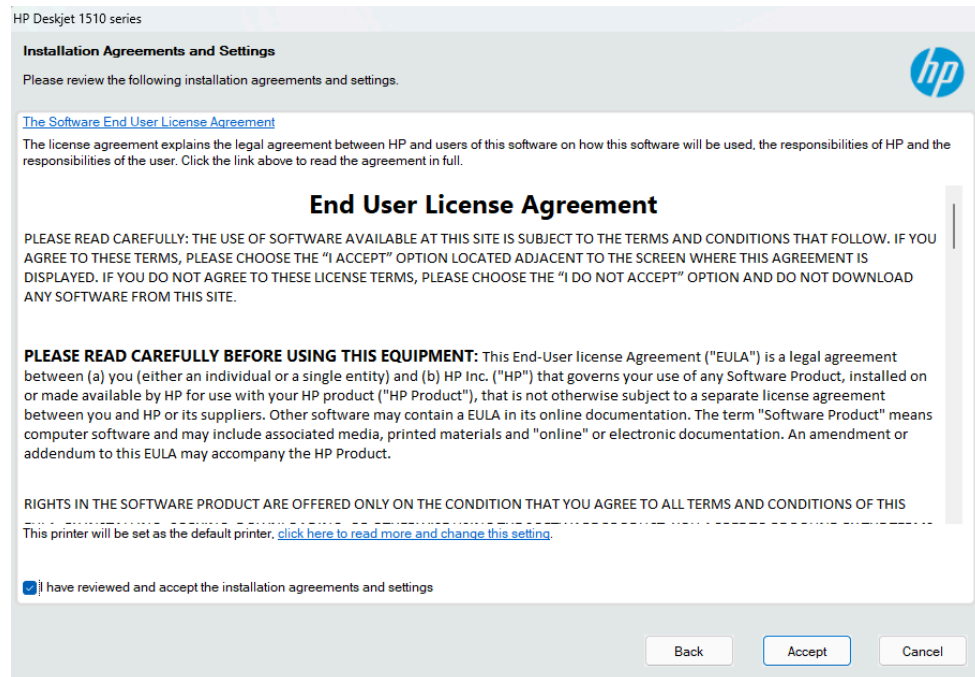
HP Deskjet 1510 series

Installation Agreements and Settings

Please review the following installation agreements and settings.

hp

The Software End User License Agreement

The license agreement explains the legal agreement between HP and users of this software on how this software will be used, the responsibilities of HP and the responsibilities of the user. Click the link above to read the agreement in full.

End User License Agreement

PLEASE READ CAREFULLY: THE USE OF SOFTWARE AVAILABLE AT THIS SITE IS SUBJECT TO THE TERMS AND CONDITIONS THAT FOLLOW. IF YOU AGREE TO THESE TERMS, PLEASE CHOOSE THE "I ACCEPT" OPTION LOCATED ADJACENT TO THE SCREEN WHERE THIS AGREEMENT IS DISPLAYED. IF YOU DO NOT AGREE TO THESE LICENSE TERMS, PLEASE CHOOSE THE "I DO NOT ACCEPT" OPTION AND DO NOT DOWNLOAD ANY SOFTWARE FROM THIS SITE.

PLEASE READ CAREFULLY BEFORE USING THIS EQUIPMENT: This End-User license Agreement ("EULA") is a legal agreement between (a) you (either an individual or a single entity) and (b) HP Inc. ("HP") that governs your use of any Software Product, installed on or made available by HP for use with your HP product ("HP Product"), that is not otherwise subject to a separate license agreement between you and HP or its suppliers. Other software may contain a EULA in its online documentation. The term "Software Product" means computer software and may include associated media, printed materials and "online" or electronic documentation. An amendment or addendum to this EULA may accompany the HP Product.

RIGHTS IN THE SOFTWARE PRODUCT ARE OFFERED ONLY ON THE CONDITION THAT YOU AGREE TO ALL TERMS AND CONDITIONS OF THIS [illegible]

This printer will be set as the default printer, click here to read more and change this setting.

I have reviewed and accept the installation agreements and settings

Back Accept Cancel